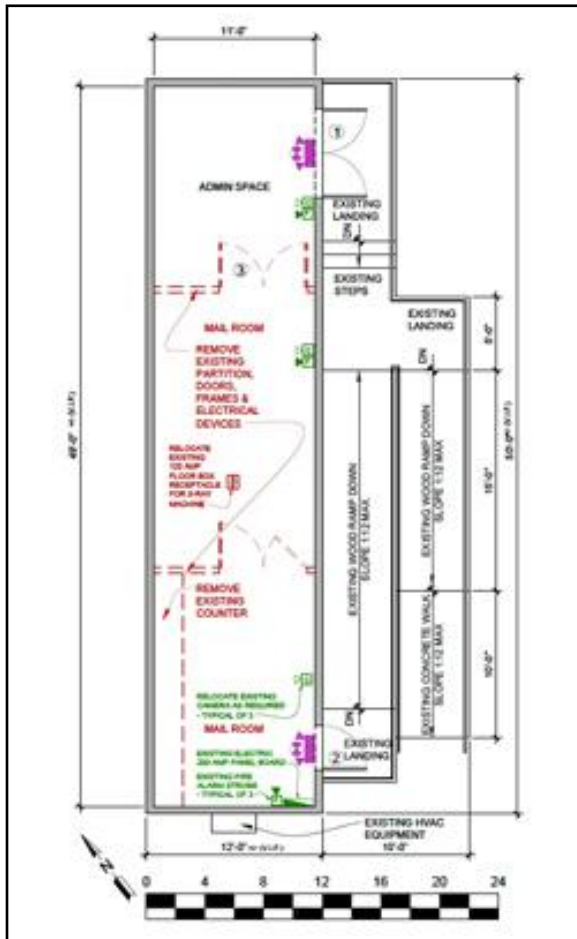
11'-0"

49'-0" +/- (V.I.F.)

ADMIN SPACE

1

EXISTING LANDING

DN

3

EXISTING STEPS

EXISTING LANDING

MAIL ROOM

REMOVE EXISTING PARTITION, DOORS, FRAMES & ELECTRICAL DEVICES

RELOCATE EXISTING 120 AMP FLOOR BOX RECEPTACLE FOR X-RAY MACHINE

DN

5'-0"

EXISTING WOOD RAMP DOWN SLOPE 1:12 MAX

EXISTING WOOD RAMP DOWN SLOPE 1:12 MAX

15'-0"

50'-0" +/- (V.I.F.)

REMOVE EXISTING COUNTER

EXISTING CONCRETE WALK SLOPE 1:12 MAX

10'-0"

RELOCATE EXISTING CAMERA AS REQUIRED - TYPICAL OF 3

MAIL ROOM

DN

EXISTING LANDING

2

EXISTING ELECTRIC 200 AMP PANEL BOARD

EXISTING FIRE ALARM STROBE - TYPICAL OF 3

EXISTING HVAC EQUIPMENT

12'-0" +/- (V.I.F.)

10'-0"

N

0 4 8 12 16 20 24